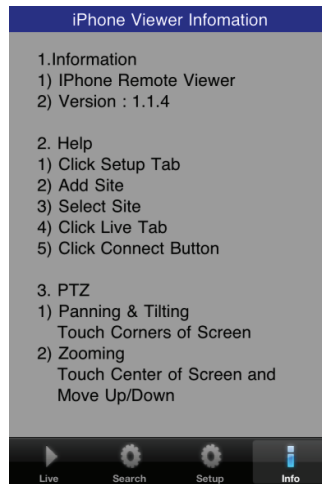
iPhone Viewer Infomation

1.Information
1) IPhone Remote Viewer
2) Version : 1.1.4

2. Help
1) Click Setup Tab
2) Add Site
3) Select Site
4) Click Live Tab
5) Click Connect Button

3. PTZ
1) Panning & Tilting
Touch Corners of Screen
2) Zooming
Touch Center of Screen and Move Up/Down

Live Search Setup Info